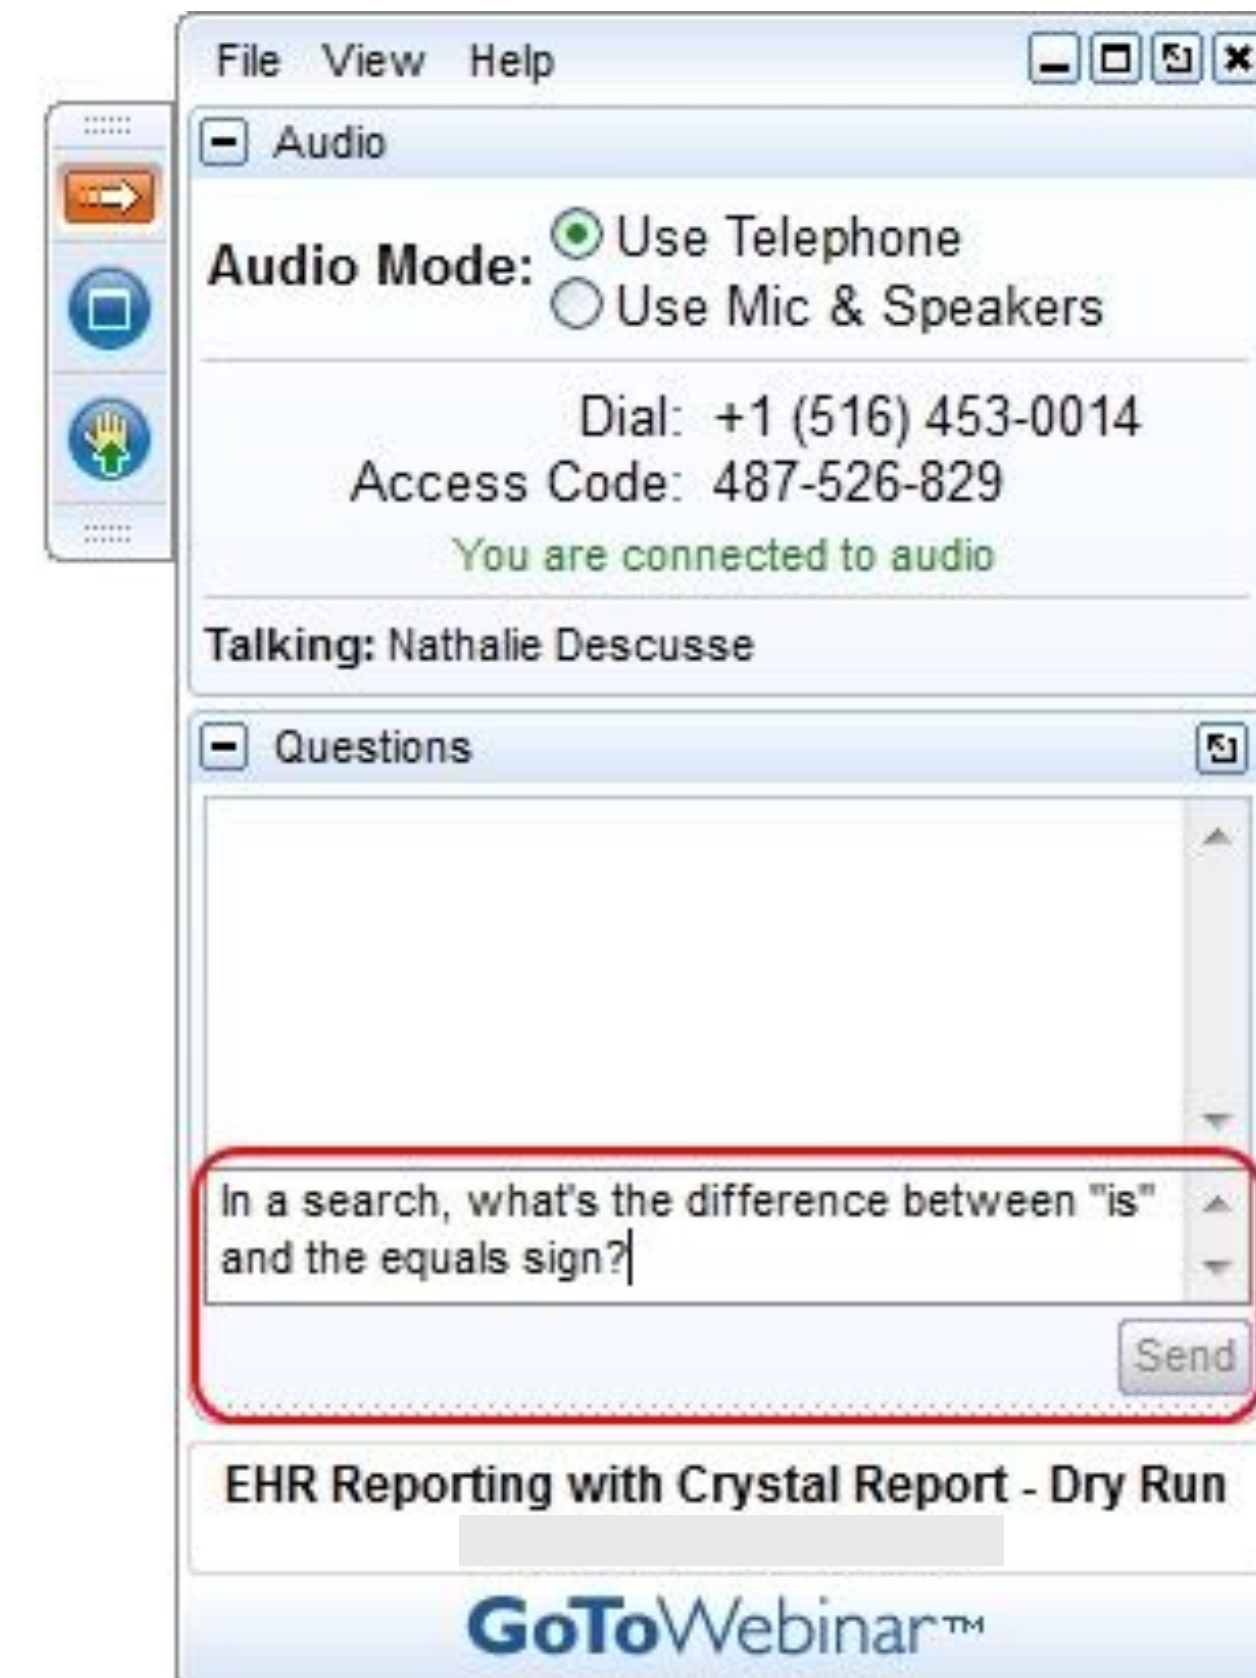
File View Help

Audio

Audio Mode: Use Telephone
Use Mic & Speakers

Dial: +1 (516) 453-0014
Access Code: 487-526-829

You are connected to audio

Talking: Nathalie Descusse

Questions

In a search, what's the difference between "is" and the equals sign?

Send

EHR Reporting with Crystal Report - Dry Run

GoToWebinar™